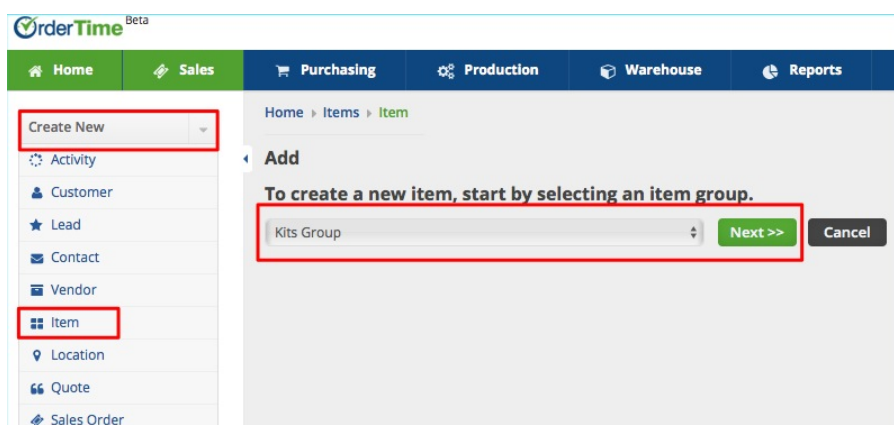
OrderTime Beta

Home Sales Purchasing Production Warehouse Reports

Create New

Activity
Customer
Lead
Contact
Vendor
Item
Location
Quote
Sales Order

Home ▸ Items ▸ Item

Add

To create a new item, start by selecting an item group.

Kits Group

Next >>

Cancel